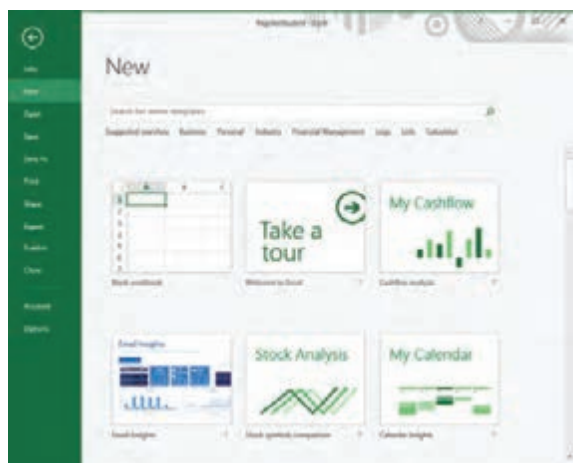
New

Search for online templates

Suggested searches: Business Personal Industry Financial Management Lists Lists Calendars

Take a tour

My Cashflow

Blank workbook

Welcome to Excel

Cashflow analysis

Stock Analysis

My Calendar

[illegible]

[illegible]

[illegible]